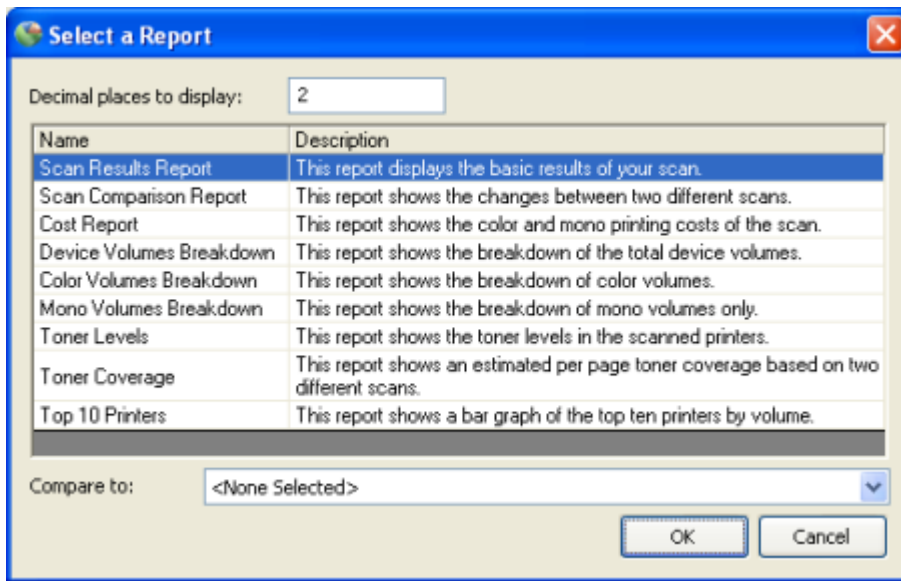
Select a Report

Decimal places to display: 2

| Name | Description |
|---|---|
| Scan Results Report | This report displays the basic results of your scan. |
| Scan Comparison Report | This report shows the changes between two different scans. |
| Cost Report | This report shows the color and mono printing costs of the scan. |
| Device Volumes Breakdown | This report shows the breakdown of the total device volumes. |
| Color Volumes Breakdown | This report shows the breakdown of color volumes. |
| Mono Volumes Breakdown | This report shows the breakdown of mono volumes only. |
| Toner Levels | This report shows the toner levels in the scanned printers. |
| Toner Coverage | This report shows an estimated per page toner coverage based on two different scans. |
| Top 10 Printers | This report shows a bar graph of the top ten printers by volume. |

Compare to: <None Selected>

OK Cancel